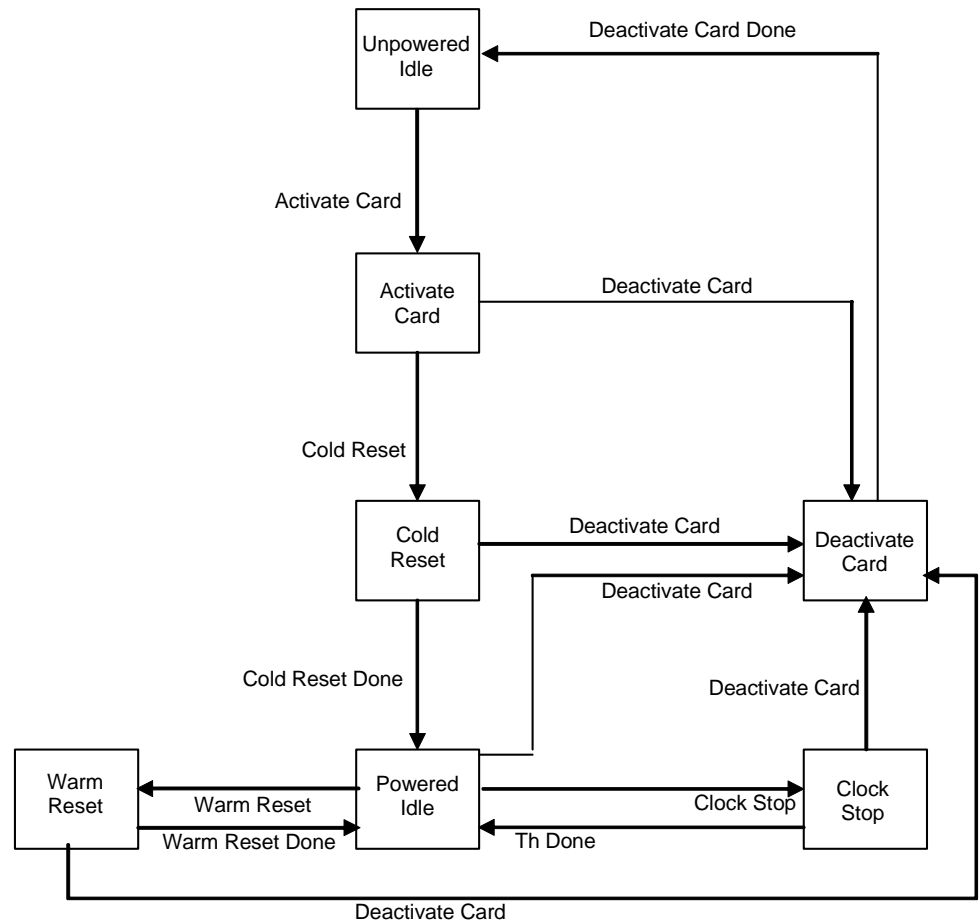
Deactivate Card Done

Unpowered Idle

Activate Card

Activate Card

Deactivate Card

Cold Reset

Cold Reset

Deactivate Card

Deactivate Card

Deactivate Card

Cold Reset Done

Deactivate Card

Warm Reset

Warm Reset

Warm Reset Done

Powered Idle

Clock Stop

Th Done

Clock Stop

Deactivate Card